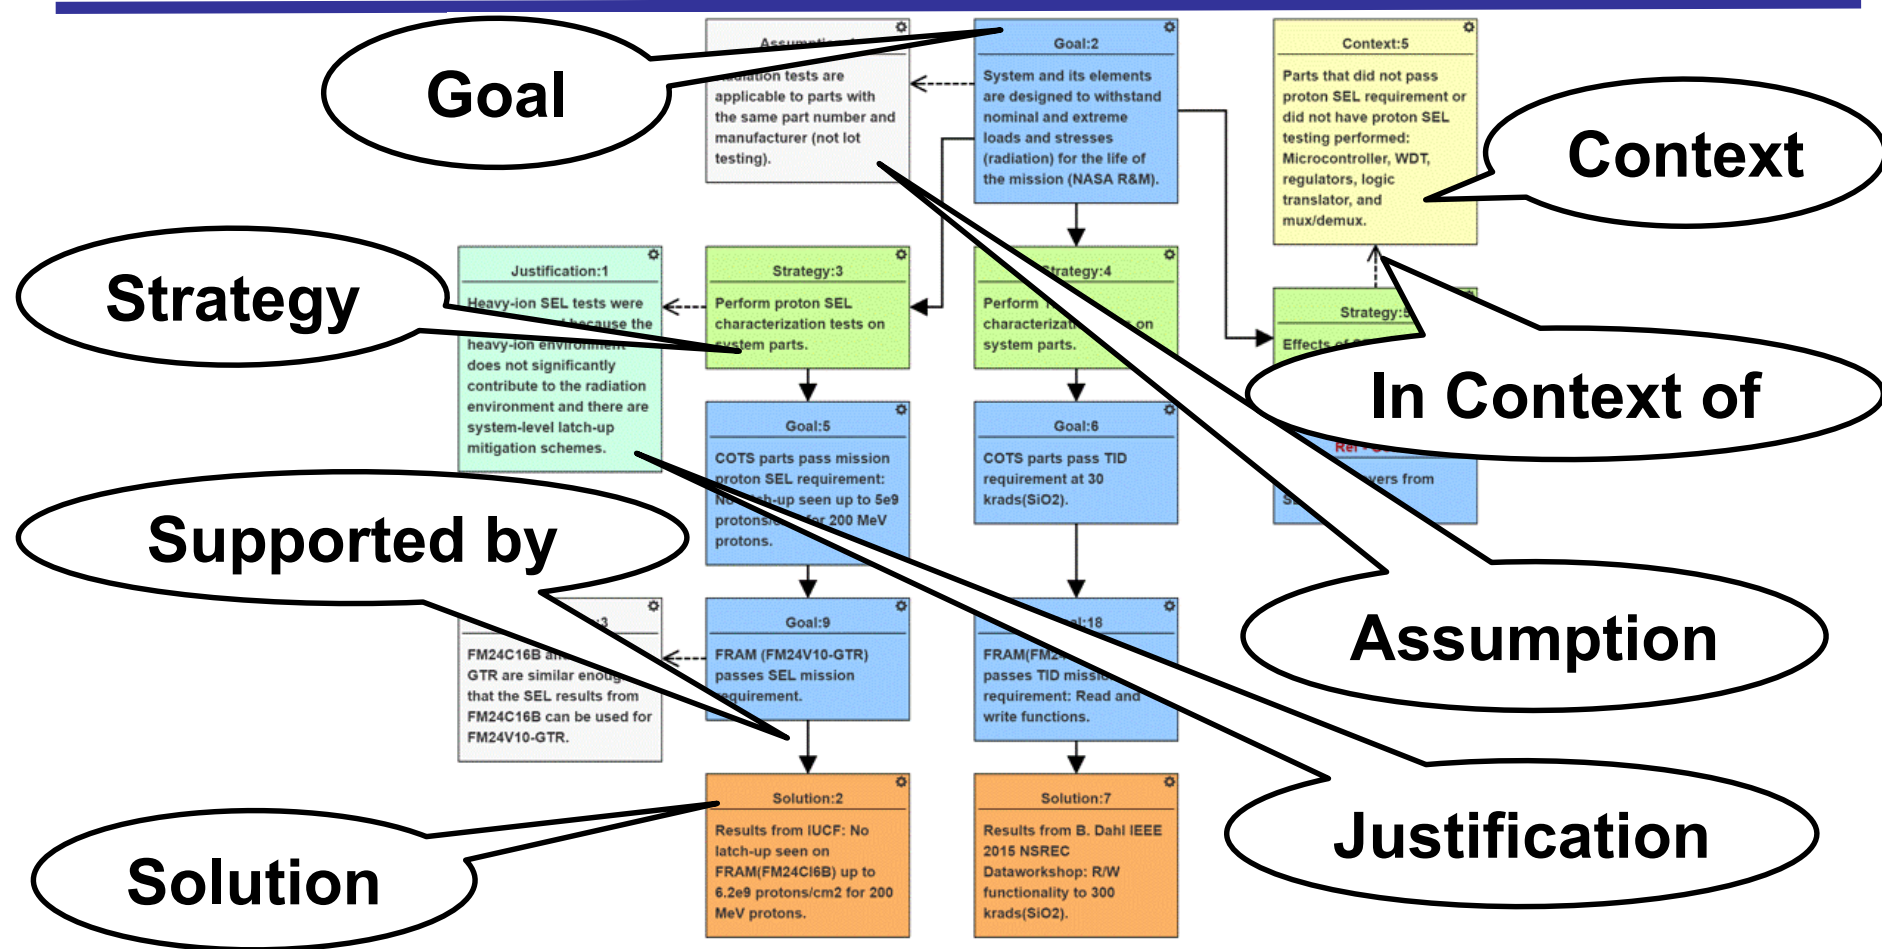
Goal

Assumption:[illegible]
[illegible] radiation tests are applicable to parts with the same part number and manufacturer (not lot testing).

Goal:2
System and its elements are designed to withstand nominal and extreme loads and stresses (radiation) for the life of the mission (NASA R&M).

Context:5
Parts that did not pass proton SEL requirement or did not have proton SEL testing performed: Microcontroller, WDT, regulators, logic translator, and mux/demux.

Context

Strategy

Justification:1
Heavy-ion SEL tests were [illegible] because the heavy-ion environment does not significantly contribute to the radiation environment and there are system-level latch-up mitigation schemes.

Strategy:3
Perform proton SEL characterization tests on system parts.

Strategy:4
Perform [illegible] characteriza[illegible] on system parts.

Strategy:5
Effects of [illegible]

In Context of

Goal:5
COTS parts pass mission proton SEL requirement: No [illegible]ch-up seen up to 5e9 protons/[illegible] for 200 MeV protons.

Goal:6
COTS parts pass TID requirement at 30 krads(SiO2).

Ref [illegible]
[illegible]vers from S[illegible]

Supported by

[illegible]:3
FM24C16B an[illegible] GTR are similar enou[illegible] that the SEL results from FM24C16B can be used for FM24V10-GTR.

Goal:9
FRAM (FM24V10-GTR) passes SEL mission requirement.

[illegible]l:18
FRAM(FM2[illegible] passes TID missi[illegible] requirement: Read and write functions.

Assumption

Solution:2
Results from IUCF: No latch-up seen on FRAM(FM24CI6B) up to 6.2e9 protons/cm2 for 200 MeV protons.

Solution:7
Results from B. Dahl IEEE 2015 NSREC Dataworkshop: R/W functionality to 300 krads(SiO2).

Solution

Justification